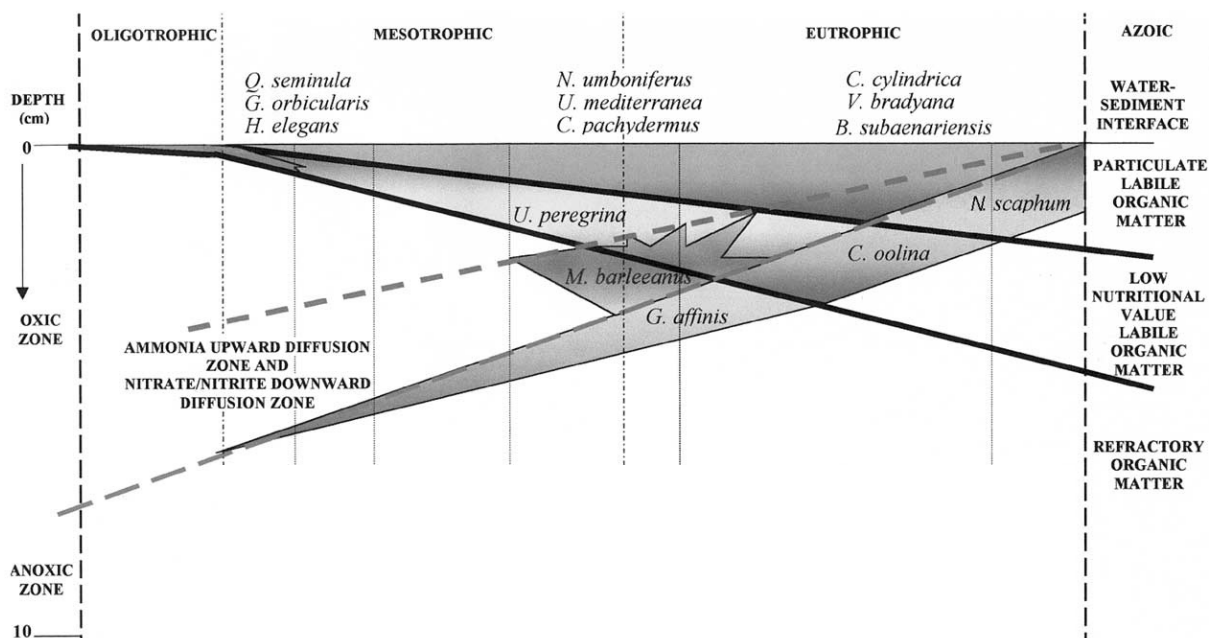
OLIGOTROPHIC

MESOTROPHIC

EUTROPHIC

AZOIC

DEPTH (cm)

Q. seminula
G. orbicularis
H. elegans

N. umboniferus
U. mediterranea
C. pachydermus

C. cylindrica
V. bradyana
B. subaenariensis

WATER-SEDIMENT INTERFACE

0

PARTICULATE LABILE ORGANIC MATTER

U. peregrina

N. scaphum

C. oolina

M. barleeanus

LOW NUTRITIONAL VALUE LABILE ORGANIC MATTER

OXIC ZONE

G. affinis

AMMONIA UPWARD DIFFUSION ZONE AND NITRATE/NITRITE DOWNWARD DIFFUSION ZONE

REFRACTORY ORGANIC MATTER

ANOXIC ZONE

10